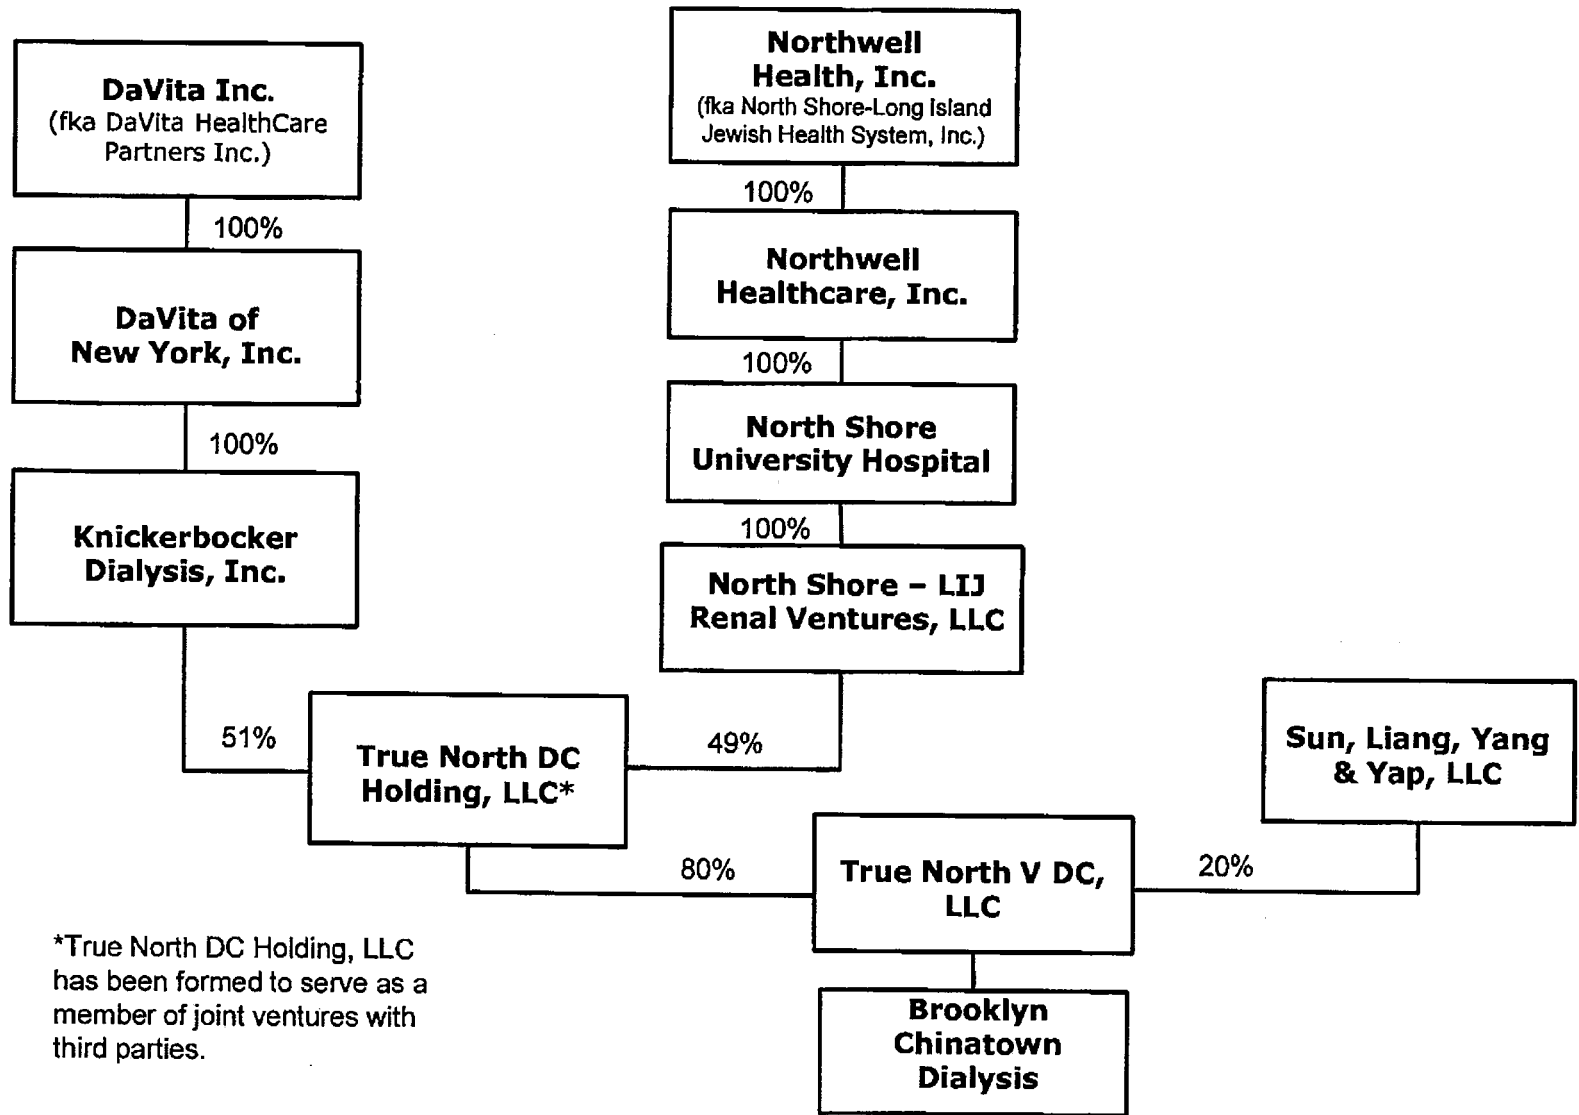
DaVita Inc.
(fka DaVita HealthCare Partners Inc.)

100%

DaVita of New York, Inc.

100%

Knickerbocker Dialysis, Inc.

Northwell Health, Inc.
(fka North Shore-Long Island Jewish Health System, Inc.)

100%

Northwell Healthcare, Inc.

100%

North Shore University Hospital

100%

North Shore – LIJ Renal Ventures, LLC

51%

True North DC Holding, LLC*

49%

Sun, Liang, Yang & Yap, LLC

80%

True North V DC, LLC

20%

Brooklyn Chinatown Dialysis

*True North DC Holding, LLC has been formed to serve as a member of joint ventures with third parties.